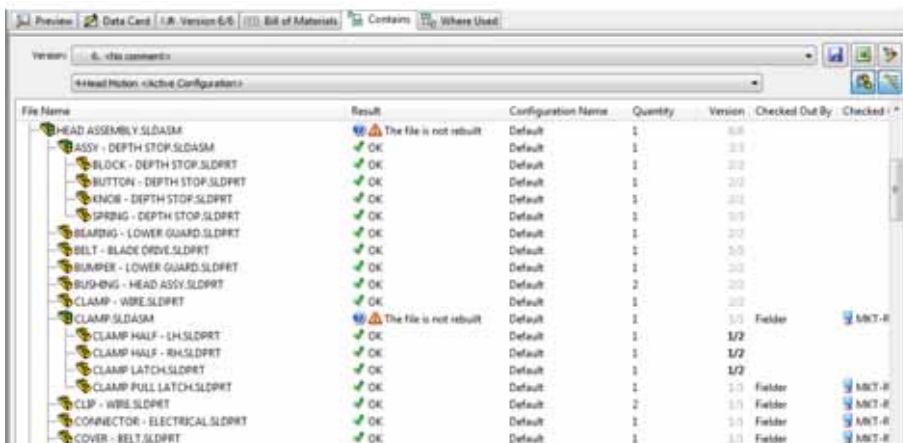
Preview | Data Card | I.R. Version 6/6 | Bill of Materials | Contains | Where Used

Version: 6. <No comment>

<Head Motion> <Active Configuration>

| File Name | Result | Configuration Name | Quantity | Version | Checked Out By | Checked |
|---|---|---|---|---|---|---|
| HEAD ASSEMBLY.SLDASM | The file is not rebuilt | Default | 1 | 6/6 | | |
| ASSY - DEPTH STOP.SLDASM | OK | Default | 1 | 2/2 | | |
| BLOCK - DEPTH STOP.SLDPRT | OK | Default | 1 | 2/2 | | |
| BUTTON - DEPTH STOP.SLDPRT | OK | Default | 1 | 2/2 | | |
| KNOB - DEPTH STOP.SLDPRT | OK | Default | 1 | 2/2 | | |
| SPRING - DEPTH STOP.SLDPRT | OK | Default | 1 | 2/2 | | |
| BEARING - LOWER GUARD.SLDPRT | OK | Default | 1 | 2/2 | | |
| BELT - BLADE DRIVE.SLDPRT | OK | Default | 1 | 2/2 | | |
| BUMPER - LOWER GUARD.SLDPRT | OK | Default | 1 | 2/2 | | |
| BUSHING - HEAD ASSY.SLDPRT | OK | Default | 2 | 2/2 | | |
| CLAMP - WIRE.SLDPRT | OK | Default | 1 | 2/2 | | |
| CLAMP.SLDASM | The file is not rebuilt | Default | 1 | 1/1 | Fielder | MKT-R |
| CLAMP HALF - LH.SLDPRT | OK | Default | 1 | 1/2 | | |
| CLAMP HALF - RH.SLDPRT | OK | Default | 1 | 1/2 | | |
| CLAMP LATCH.SLDPRT | OK | Default | 1 | 1/2 | | |
| CLAMP PULL LATCH.SLDPRT | OK | Default | 1 | 1/1 | Fielder | MKT-R |
| CLIP - WIRE.SLDPRT | OK | Default | 2 | 1/1 | Fielder | MKT-R |
| CONNECTOR - ELECTRICAL.SLDPRT | OK | Default | 1 | 1/1 | Fielder | MKT-R |
| COVER - BELT.SLDPRT | OK | Default | 1 | 1/1 | Fielder | MKT-R |